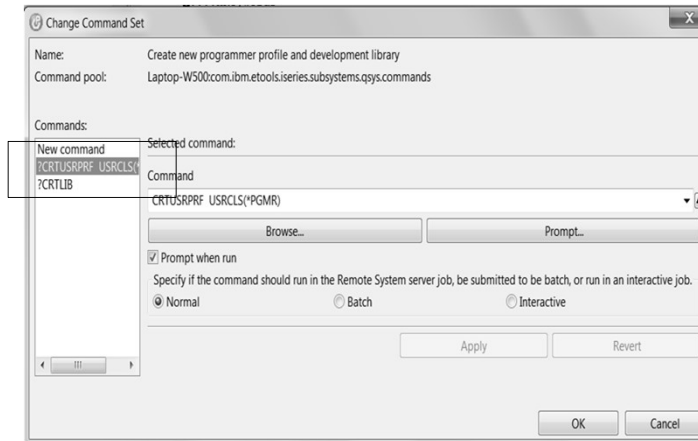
Change Command Set

Name: Create new programmer profile and development library
Command pool: Laptop-W500:com.ibm.etools.iseries.subsystems.qsys.commands

Commands:
New command
?CRTUSRPRF USRCLS(*
?CRTLIB

Selected command:

Command
CRTUSRPRF USRCLS(*PGMR)

Browse...
Prompt...

Prompt when run

Specify if the command should run in the Remote System server job, be submitted to be batch, or run in an interactive job.

Normal
Batch
Interactive

Apply
Revert

OK
Cancel